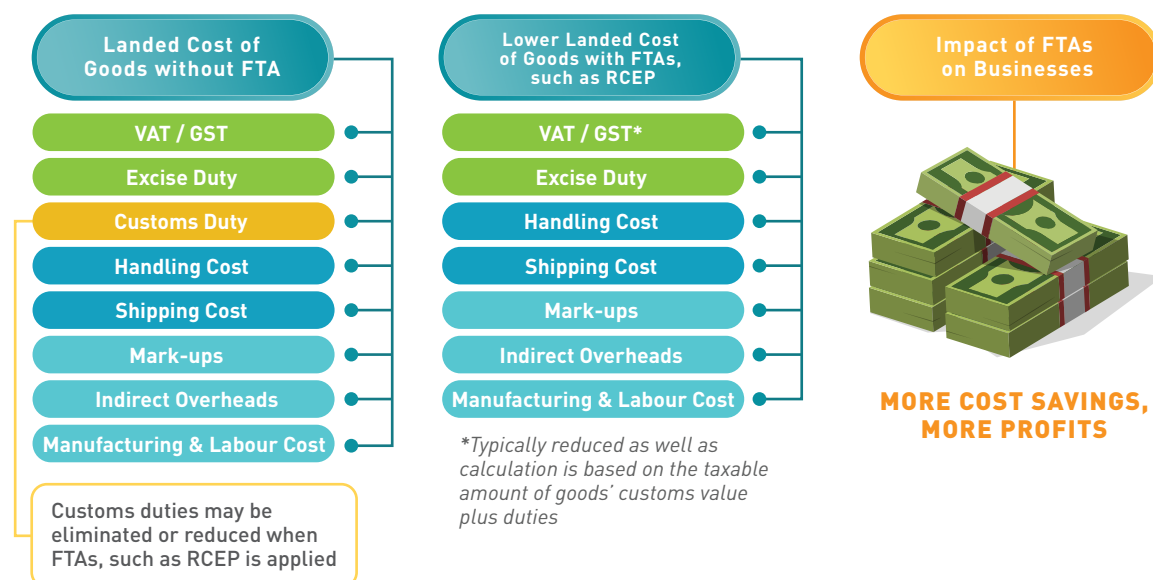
Landed Cost of Goods without FTA

VAT / GST

Excise Duty

Customs Duty

Handling Cost

Shipping Cost

Mark-ups

Indirect Overheads

Manufacturing & Labour Cost

Customs duties may be eliminated or reduced when FTAs, such as RCEP is applied

Lower Landed Cost of Goods with FTAs, such as RCEP

VAT / GST*

Excise Duty

Handling Cost

Shipping Cost

Mark-ups

Indirect Overheads

Manufacturing & Labour Cost

*Typically reduced as well as calculation is based on the taxable amount of goods' customs value plus duties

Impact of FTAs on Businesses

MORE COST SAVINGS, MORE PROFITS